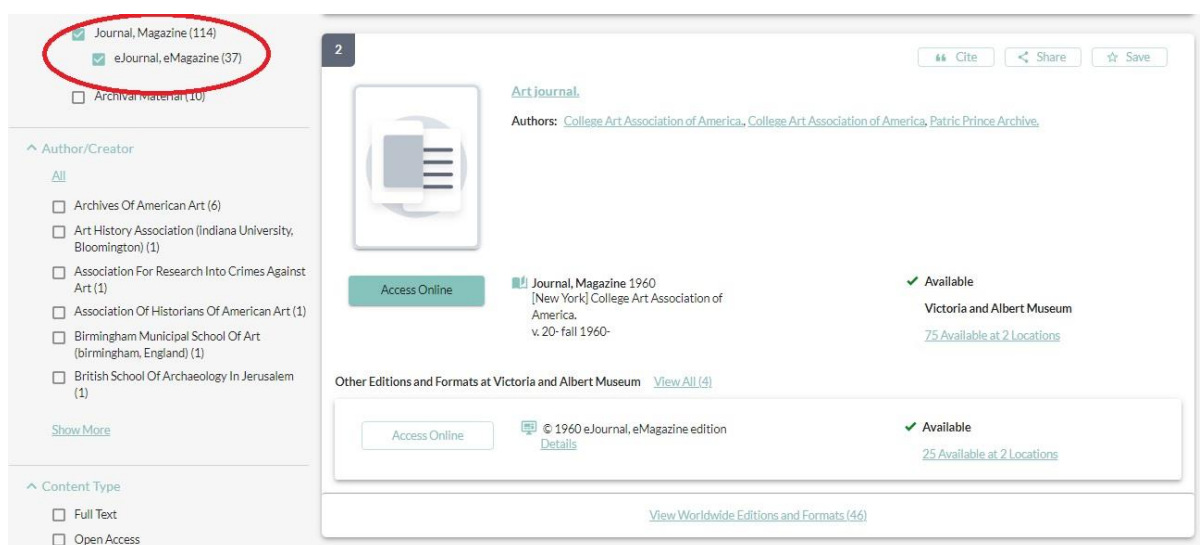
Journal, Magazine (114)

eJournal, eMagazine (37)

Archival Material (10)

^ Author/Creator

All

Archives Of American Art (6)

Art History Association (indiana University, Bloomington) (1)

Association For Research Into Crimes Against Art (1)

Association Of Historians Of American Art (1)

Birmingham Municipal School Of Art (birmingham, England) (1)

British School Of Archaeology In Jerusalem (1)

Show More

^ Content Type

Full Text

Open Access

2

Cite Share Save

Art journal.

Authors: College Art Association of America., College Art Association of America, Patric Prince Archive.

Access Online

Journal, Magazine 1960
[New York] College Art Association of America.
v. 20- fall 1960-

Available

Victoria and Albert Museum

75 Available at 2 Locations

Other Editions and Formats at Victoria and Albert Museum View All (4)

Access Online

© 1960 eJournal, eMagazine edition
Details

Available

25 Available at 2 Locations

View Worldwide Editions and Formats (46)